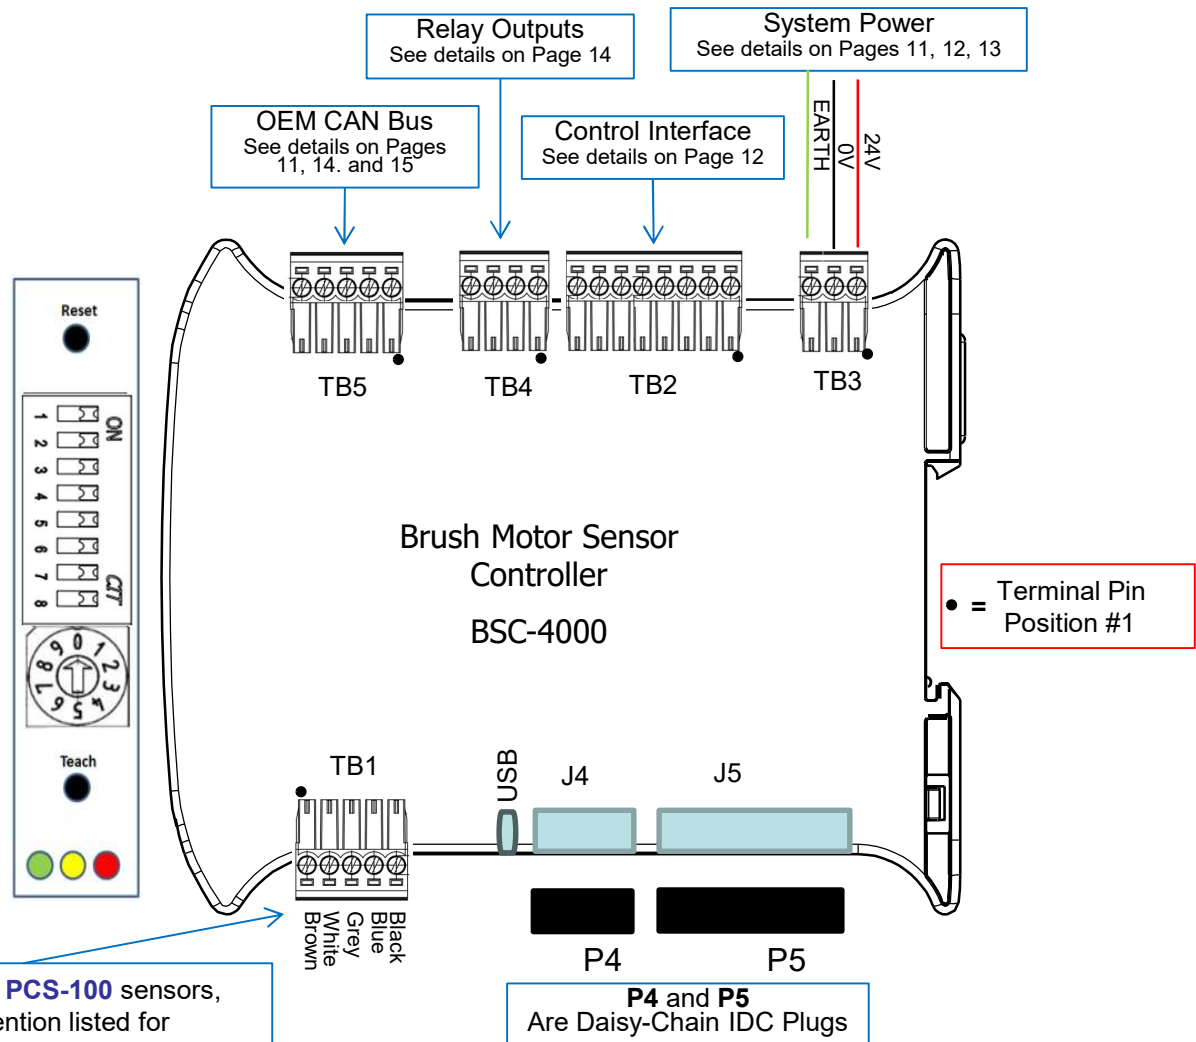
Relay Outputs
See details on Page 14

System Power
See details on Pages 11, 12, 13

OEM CAN Bus
See details on Pages 11, 14. and 15

Control Interface
See details on Page 12

EARTH
0V
24V

TB5
TB4
TB2
TB3

Reset

ON
1
2
3
4
5
6
7
8
CUT

0 1 2 3 4 5 6 7 8 9

Teach

Brush Motor Sensor Controller

BSC-4000

• = Terminal Pin Position #1

TB1
USB
J4
J5

Black
Blue
Grey
White
Brown

P4
P5

PCS-100 sensors,
ention listed for

P4 and P5
Are Daisy-Chain IDC Plugs